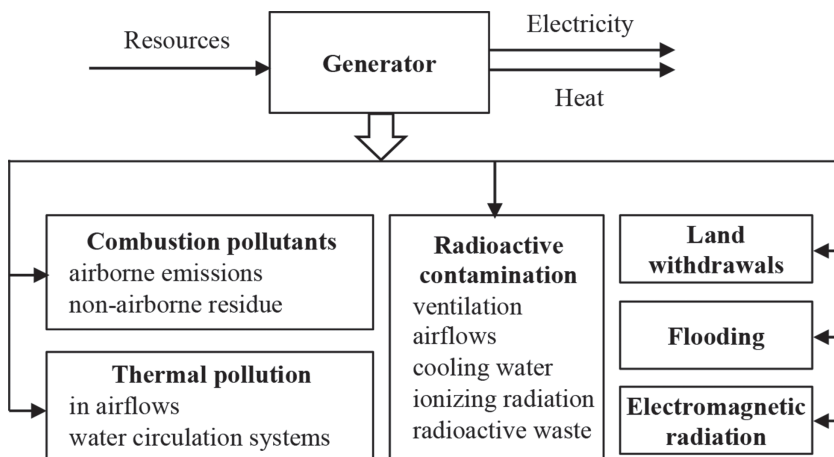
Resources

Generator

Electricity

Heat

**Combustion pollutants**
airborne emissions
non-airborne residue

**Thermal pollution**
in airflows
water circulation systems

**Radioactive contamination**
ventilation
airflows
cooling water
ionizing radiation
radioactive waste

**Land withdrawals**

**Flooding**

**Electromagnetic radiation**